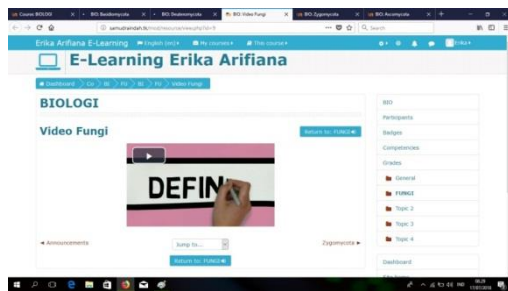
Course: BIOLOGI | BIO: Basidiomycota | BIO: Deuteromycota | BIO: Video Fungi | BIO: Zygomycota | BIO: Ascomycota

samudrabdah.tk/mod/resource/view.php?id=3

Search

Erika Arifiana E-Learning English (en) My courses This course

Erika

E-Learning Erika Arifiana

Dashboard > Co > BI > FU > BI > FU > Video Fungi

BIOLOGI

Video Fungi

Return to: FUNGI

DEFIN

Announcements

Jump to...

Zygomycota

Return to: FUNGI

BIO

Participants

Badges

Competencies

Grades

General

FUNGI

Topic 2

Topic 3

Topic 4

Dashboard

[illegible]